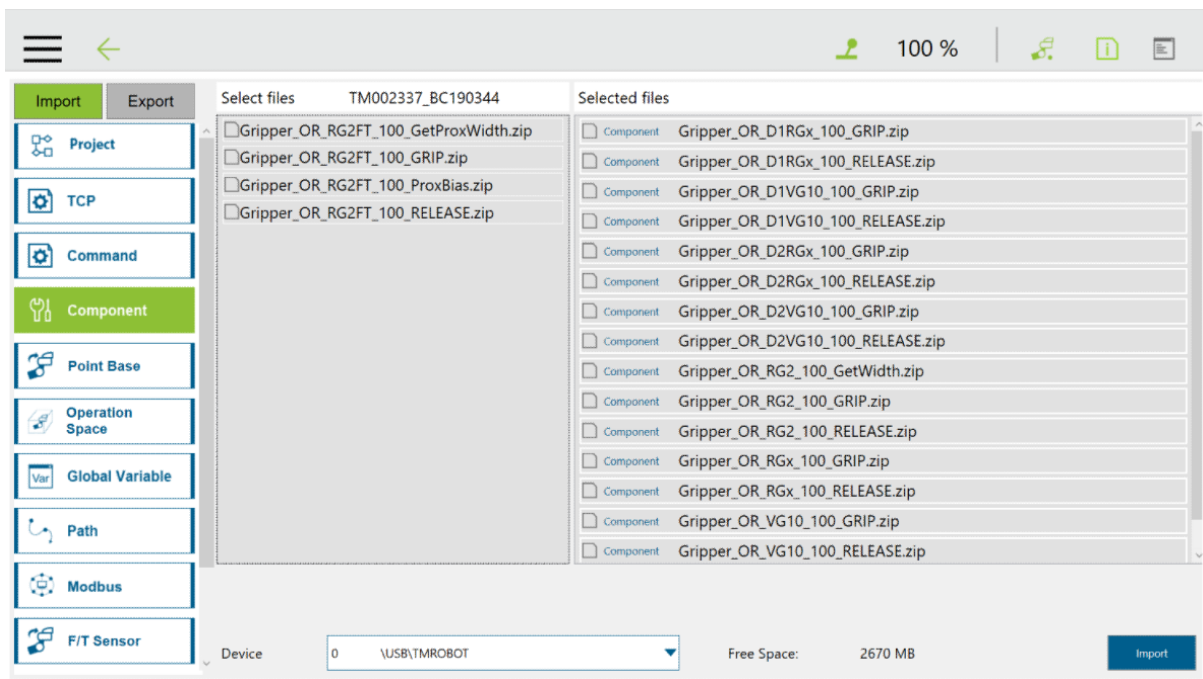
100 %

Import Export

Project
TCP
Command
Component
Point Base
Operation Space
Var Global Variable
Path
Modbus
F/T Sensor

Select files TM002337_BC190344

Gripper_OR_RG2FT_100_GetProxWidth.zip
Gripper_OR_RG2FT_100_GRIP.zip
Gripper_OR_RG2FT_100_ProxBias.zip
Gripper_OR_RG2FT_100_RELEASE.zip

Selected files

Component Gripper_OR_D1RGx_100_GRIP.zip
Component Gripper_OR_D1RGx_100_RELEASE.zip
Component Gripper_OR_D1VG10_100_GRIP.zip
Component Gripper_OR_D1VG10_100_RELEASE.zip
Component Gripper_OR_D2RGx_100_GRIP.zip
Component Gripper_OR_D2RGx_100_RELEASE.zip
Component Gripper_OR_D2VG10_100_GRIP.zip
Component Gripper_OR_D2VG10_100_RELEASE.zip
Component Gripper_OR_RG2_100_GetWidth.zip
Component Gripper_OR_RG2_100_GRIP.zip
Component Gripper_OR_RG2_100_RELEASE.zip
Component Gripper_OR_RGx_100_GRIP.zip
Component Gripper_OR_RGx_100_RELEASE.zip
Component Gripper_OR_VG10_100_GRIP.zip
Component Gripper_OR_VG10_100_RELEASE.zip

Device 0 \USB\TMROBOT Free Space: 2670 MB Import